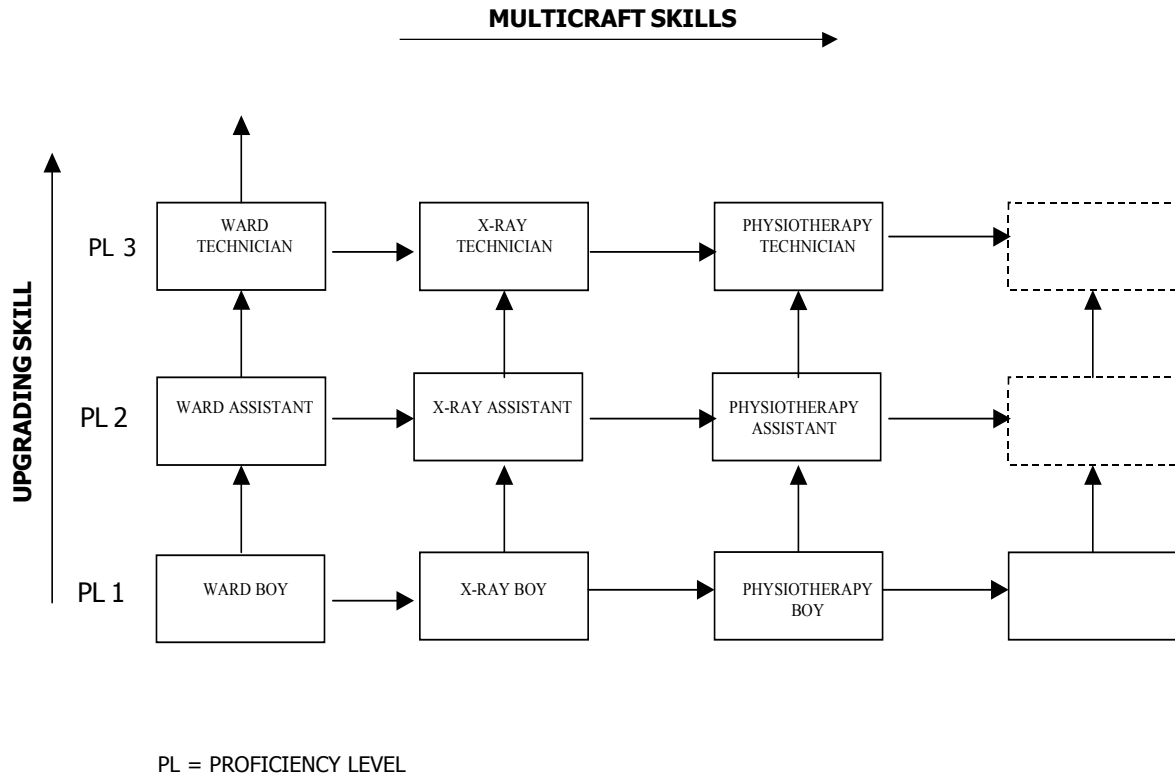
MULTICRAFT SKILLS

UPGRADING SKILL

PL 3

WARD TECHNICIAN

X-RAY TECHNICIAN

PHYSIOTHERAPY TECHNICIAN

PL 2

WARD ASSISTANT

X-RAY ASSISTANT

PHYSIOTHERAPY ASSISTANT

PL 1

WARD BOY

X-RAY BOY

PHYSIOTHERAPY BOY

PL = PROFICIENCY LEVEL